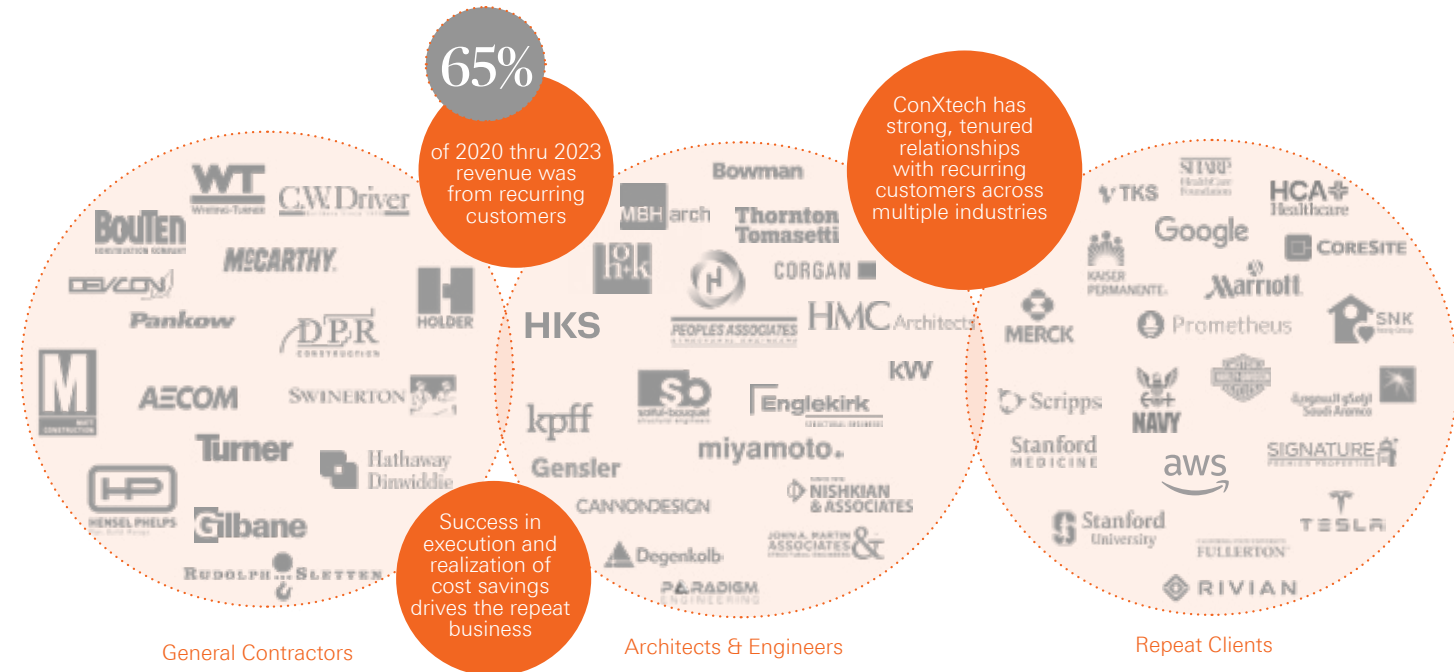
65%

of 2020 thru 2023 revenue was from recurring customers

ConXtech has strong, tenured relationships with recurring customers across multiple industries

WT WHITING-TURNER
C.W. Driver
BOUTEN CONSTRUCTION COMPANY
McCARTHY
DEVCON
H HOLDER
Pankow
DPR CONSTRUCTION
M MATT CONSTRUCTION
AECOM
SWINERTON
Turner
Hathaway Dinwiddie
HP HENSEL PHELPS
Gilbane
RUDOLPH AND SLETTEN

Success in execution and realization of cost savings drives the repeat business

General Contractors

Bowman
MBH arch
Thornton Tomasetti
CORGAN
HKS
PEOPLES ASSOCIATES STRUCTURAL ENGINEERS
HMC Architects
KW
kpff
saiful-bouquet structural engineers
Englekirk STRUCTURAL ENGINEERS
miyamoto.
Gensler
CANNONDESIGN
NISHKIAN & ASSOCIATES
JOHN A. MARTIN ASSOCIATES &
Degenkolb
PARADIGM ENGINEERING

Architects & Engineers

TKS
SHARP HealthCare Foundation
HCA Healthcare
Google
CORESITE
KAISER PERMANENTE
Marriott
MERCK
Prometheus
SNK
Scripps
NAVY
Saudi Aramco
Stanford MEDICINE
SIGNATURE PREMIER PROPERTIES
aws
Stanford University
FULLERTON
TESLA
RIVIAN

Repeat Clients